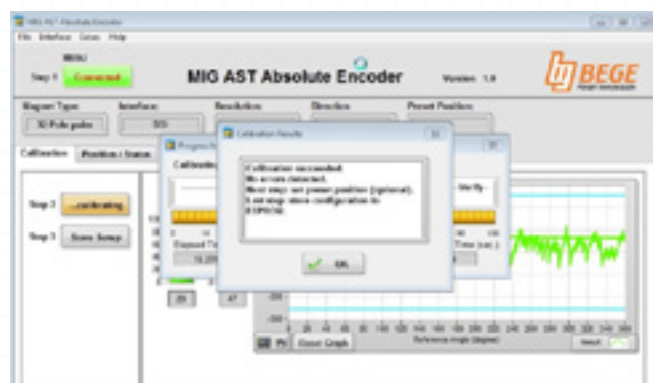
MIG AST Absolute Encoder

File Interface Views Help

MENU

Step 1 Connected

MIG AST Absolute Encoder

Version: 1.0

BEGE

Magnet Type: Interface: Resolution: Direction: Preset Position:

10 Pole pairs SSI

Calibration Position / Status

Step 2 ...calibrating

Step 3 Store Setup

Progress

Calibration

Elapsed Time

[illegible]

Calibration Results

Calibration successful.
No errors detected.
Next step: set preset position (optional).
Last step: store configuration to EEPROM.

OK

Verify

Time (sec.)

29 47

Zoom Graph

Reference Angle (degree)

Reset

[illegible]